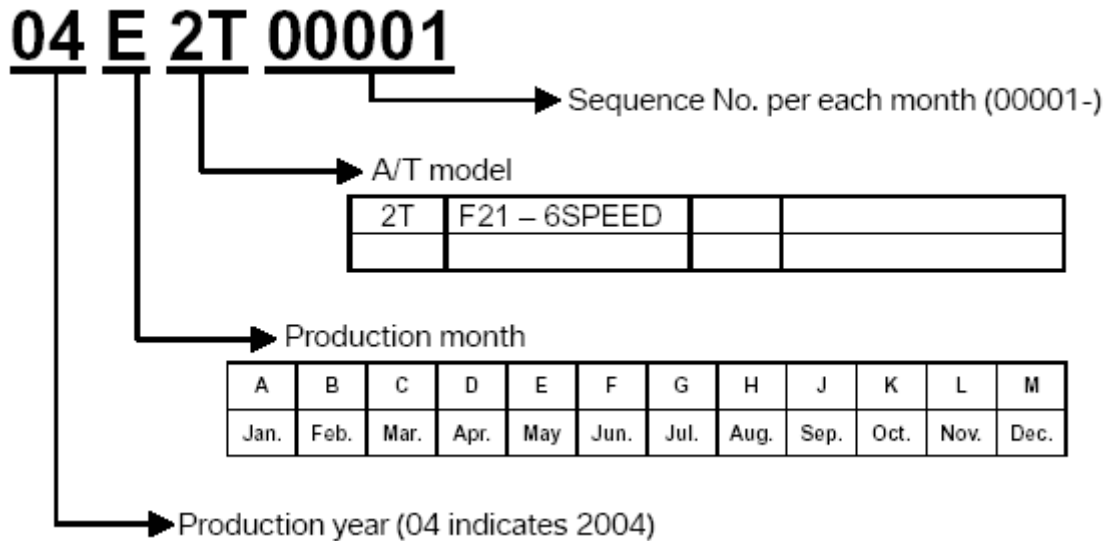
04 E 2T 00001

Sequence No. per each month (00001-)

A/T model

| 2T | F21 – 6SPEED | | |
|---|---|---|---|
| | | | |

Production month

| A | B | C | D | E | F | G | H | J | K | L | M |
|---|---|---|---|---|---|---|---|---|---|---|---|
| Jan. | Feb. | Mar. | Apr. | May | Jun. | Jul. | Aug. | Sep. | Oct. | Nov. | Dec. |

Production year (04 indicates 2004)